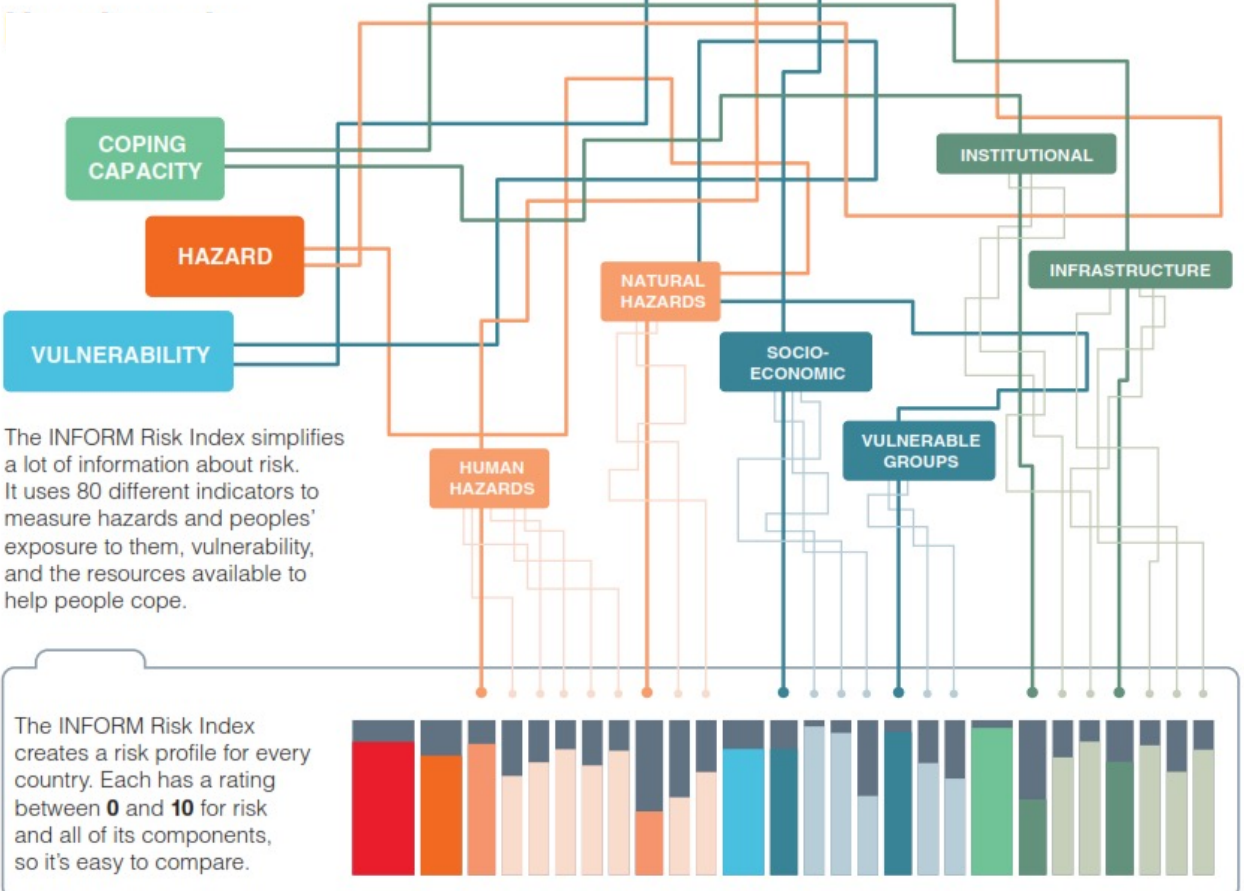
COPING CAPACITY

HAZARD

VULNERABILITY

INSTITUTIONAL

INFRASTRUCTURE

NATURAL HAZARDS

SOCIO-ECONOMIC

VULNERABLE GROUPS

HUMAN HAZARDS

The INFORM Risk Index simplifies a lot of information about risk. It uses 80 different indicators to measure hazards and peoples' exposure to them, vulnerability, and the resources available to help people cope.

The INFORM Risk Index creates a risk profile for every country. Each has a rating between **0** and **10** for risk and all of its components, so it's easy to compare.